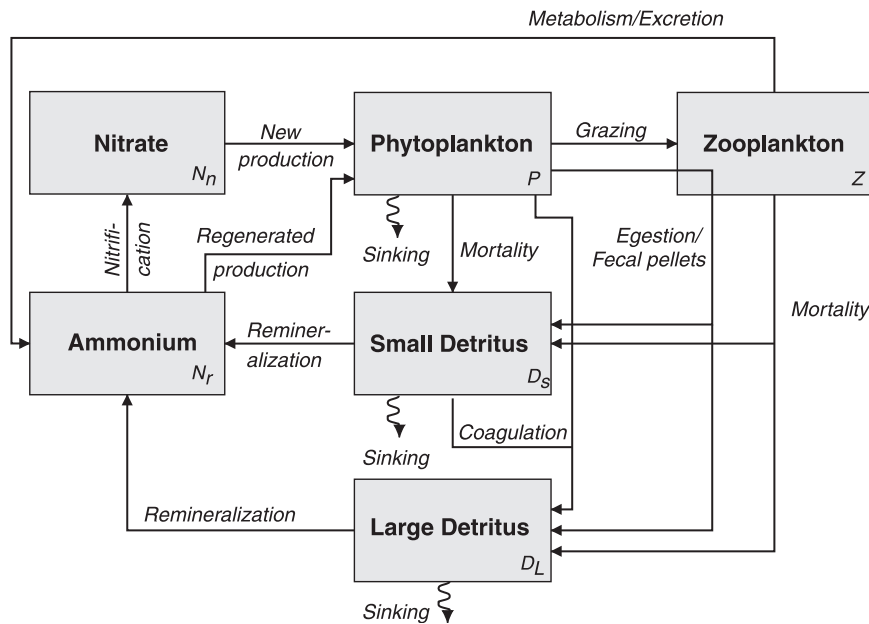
Metabolism/Excretion

Nitrate $N_n$

New production

Phytoplankton $P$

Grazing

Zooplankton $Z$

Nitrification

Regenerated production

Sinking

Mortality

Egestion/ Fecal pellets

Mortality

Ammonium $N_r$

Remineralization

Small Detritus $D_S$

Sinking

Coagulation

Remineralization

Large Detritus $D_L$

Sinking